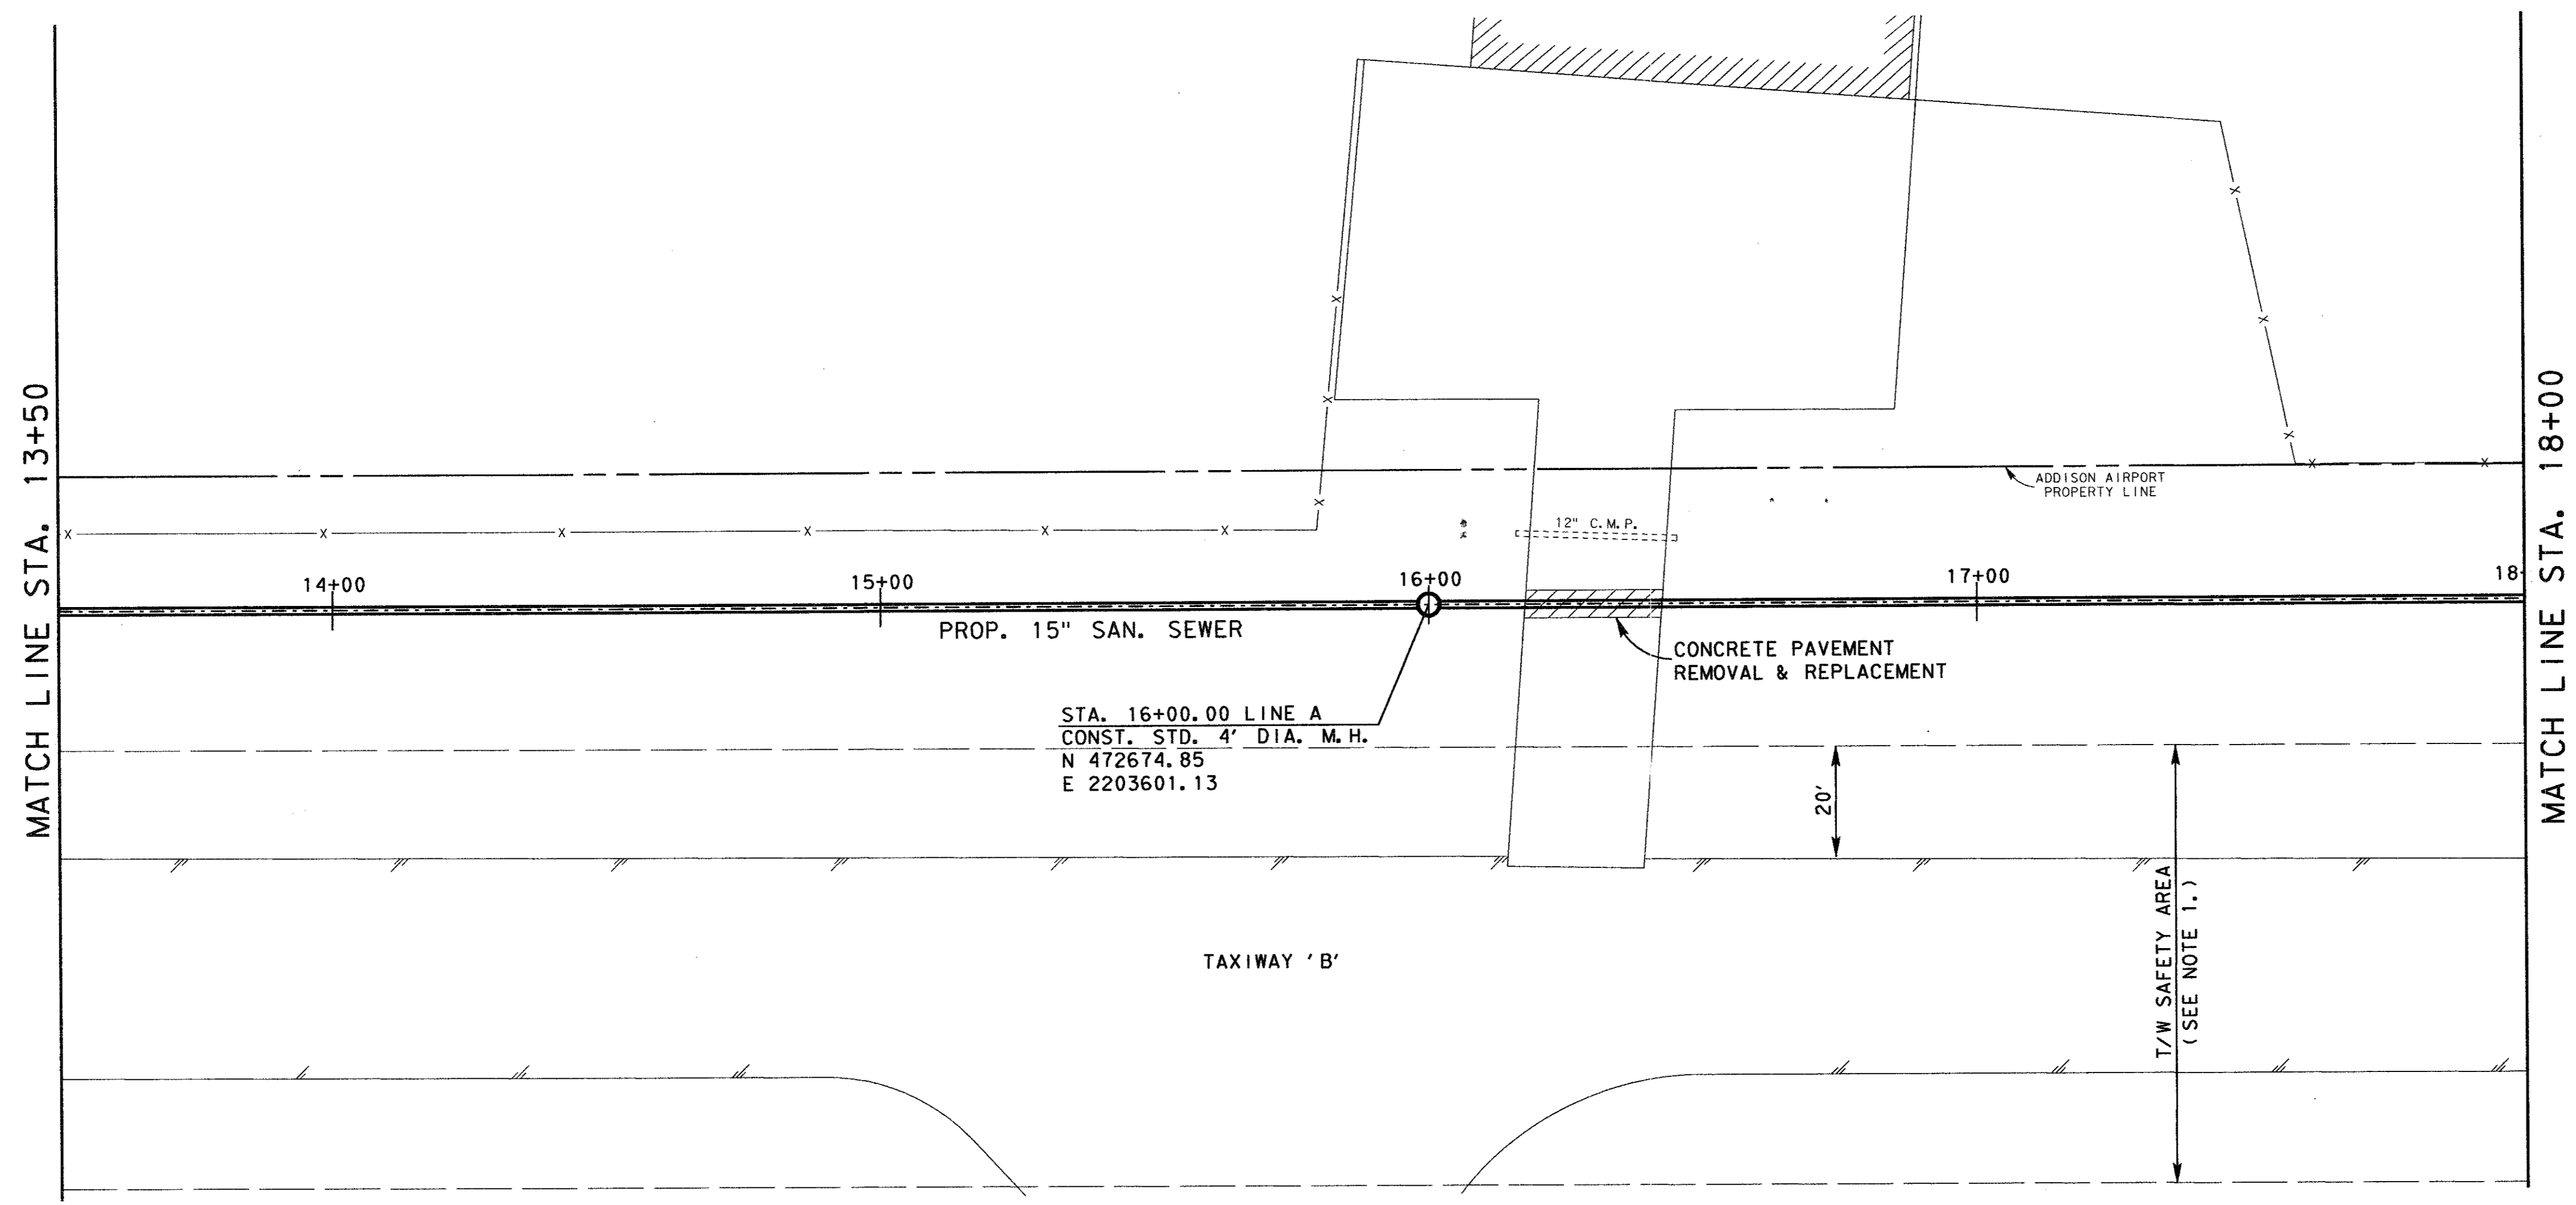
MATCH LINE STA. 13+50

ADDISON AIRPORT PROPERTY LINE

12" C.M.P.

14+00

15+00

16+00

17+00

18

PROP. 15" SAN. SEWER

CONCRETE PAVEMENT REMOVAL & REPLACEMENT

STA. 16+00.00 LINE A
CONST. STD. 4' DIA. M.H.
N 472674.85
E 2203601.13

20'

TAXIWAY 'B'

T/W SAFETY AREA
(SEE NOTE 1.)

MATCH LINE STA. 18+00